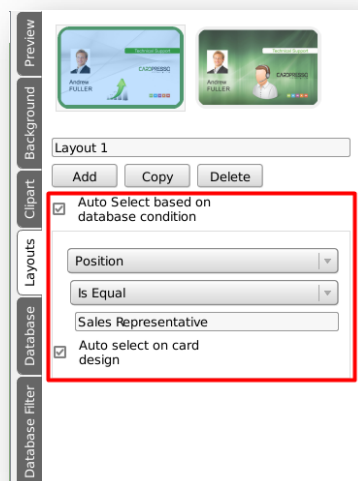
Preview
Background
Clipart
Layouts
Database
Database Filter

Technical Support
Andrew FULLER
CARDPRESSO

Technical Support
Andrew FULLER
CARDPRESSO

Layout 1

Add
Copy
Delete

Auto Select based on database condition

Position

Is Equal

Sales Representative

Auto select on card design